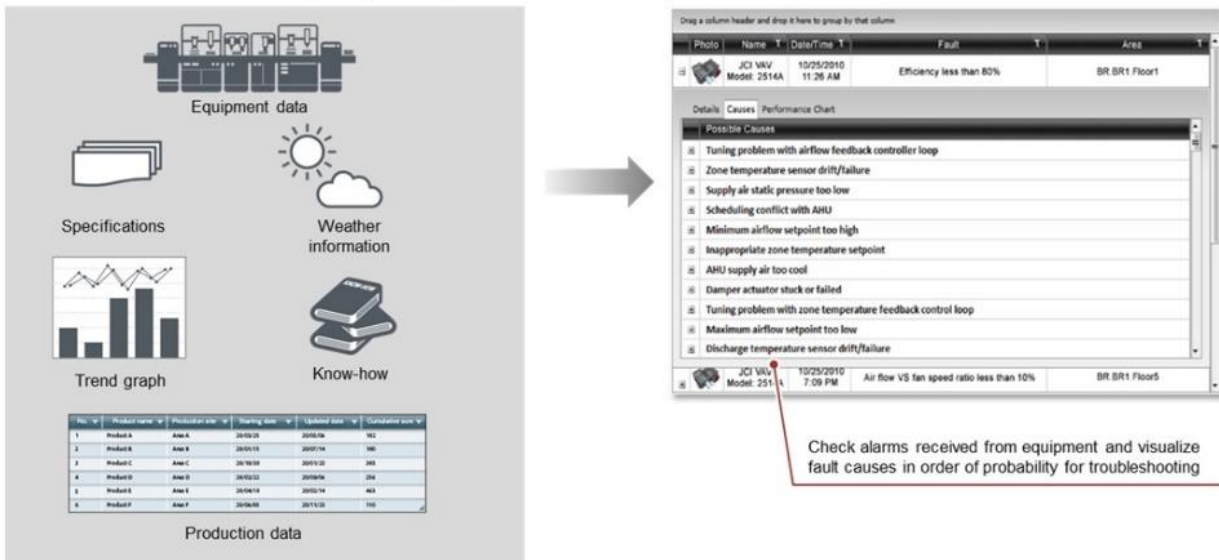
Equipment data

Specifications

Weather information

Trend graph

Know-how

| No. | Product name | Production site | Starting date | Updated date | Cumulative sum |
|---|---|---|---|---|---|
| 1 | Product A | Area A | 20/03/25 | 20/05/06 | 182 |
| 2 | Product B | Area B | 20/01/15 | 20/07/14 | 190 |
| 3 | Product C | Area C | 20/10/30 | 20/01/22 | 265 |
| 4 | Product D | Area D | 20/02/22 | 20/09/06 | 256 |
| 5 | Product E | Area E | 20/04/18 | 20/02/14 | 463 |
| 6 | Product F | Area F | 20/06/05 | 20/11/22 | 110 |

Production data

Drag a column header and drop it here to group by that column

| Photo | Name | Date/Time | Fault | Area |
|---|---|---|---|---|
| | JCI VAV Model: 2514A | 10/25/2010 11:26 AM | Efficiency less than 80% | BR.BR1.Floor1 |

Details Causes Performance Chart

Possible Causes

Tuning problem with airflow feedback controller loop

Zone temperature sensor drift/failure

Supply air static pressure too low

Scheduling conflict with AHU

Minimum airflow setpoint too high

Inappropriate zone temperature setpoint

AHU supply air too cool

Damper actuator stuck or failed

Tuning problem with zone temperature feedback control loop

Maximum airflow setpoint too low

Discharge temperature sensor drift/failure

| | JCI VAV Model: 2514A | 10/25/2010 7:09 PM | Air flow VS fan speed ratio less than 10% | BR.BR1.Floor5 |

Check alarms received from equipment and visualize fault causes in order of probability for troubleshooting